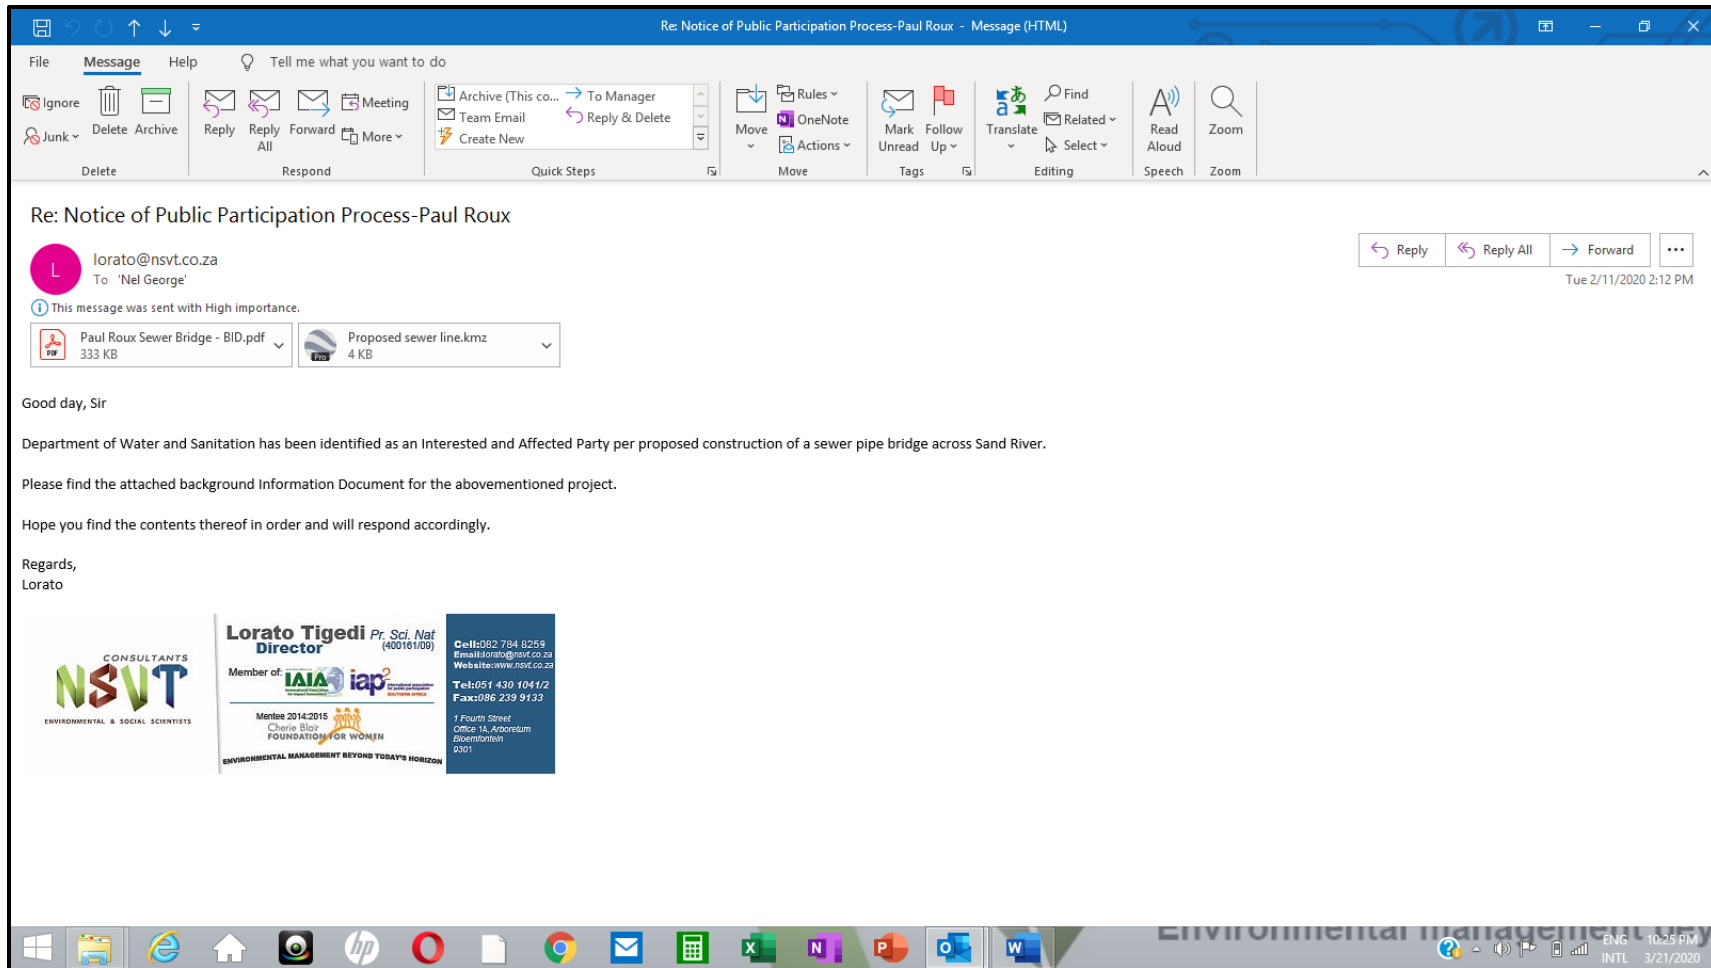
Re: Notice of Public Participation Process-Paul Roux - Message (HTML)

File Message Help Tell me what you want to do

Ignore Junk Delete Archive
Delete
Reply Reply All Forward Meeting More
Respond
Archive (This co... To Manager Team Email Reply & Delete Create New
Quick Steps
Move Rules OneNote Actions
Move
Mark Unread Follow Up
Tags
Translate Find Related Select
Editing
Read Aloud
Speech
Zoom
Zoom

Re: Notice of Public Participation Process-Paul Roux

L lorato@nsvt.co.za
To 'Nel George'
This message was sent with High importance.

Reply Reply All Forward ...
Tue 2/11/2020 2:12 PM

Paul Roux Sewer Bridge - BID.pdf
333 KB
Proposed sewer line.kmz
4 KB

Good day, Sir

Department of Water and Sanitation has been identified as an Interested and Affected Party per proposed construction of a sewer pipe bridge across Sand River.

Please find the attached background Information Document for the abovementioned project.

Hope you find the contents thereof in order and will respond accordingly.

Regards,
Lorato

CONSULTANTS NSVT ENVIRONMENTAL & SOCIAL SCIENTISTS

Lorato Tigedi Pr. Sci. Nat (400161/09)
Director
Member of: IAIA iap2
Mentee 2014:2015 Cherie Blair FOUNDATION FOR WOMEN
ENVIRONMENTAL MANAGEMENT BEYOND TODAY'S HORIZON

Cell:082 784 8259
Email:lorato@nsvt.co.za
Website:www.nsvt.co.za
Tel:051 430 1041/2
Fax:086 239 9133
1 Fourth Street
Office 1A, Arboretum
Bloemfontein
9301

Environmental management

ENG INTL 10:25 PM 3/21/2020